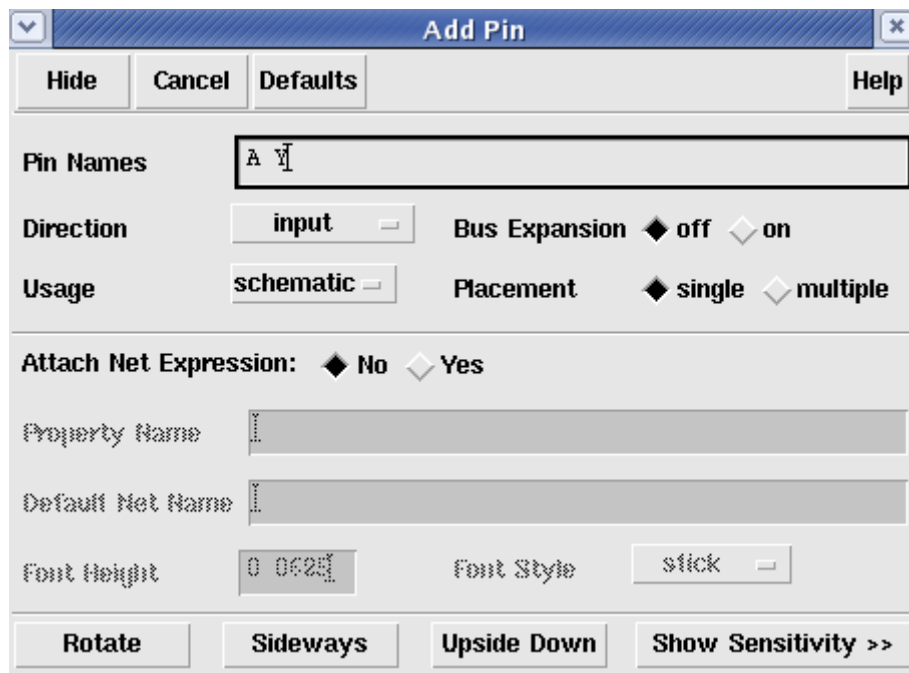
Add Pin

Hide Cancel Defaults Help

Pin Names A Y

Direction input Bus Expansion off on

Usage schematic Placement single multiple

Attach Net Expression: No Yes

Property Name

Default Net Name

Font Height 0.0625 Font Style stick

Rotate Sideways Upside Down Show Sensitivity >>